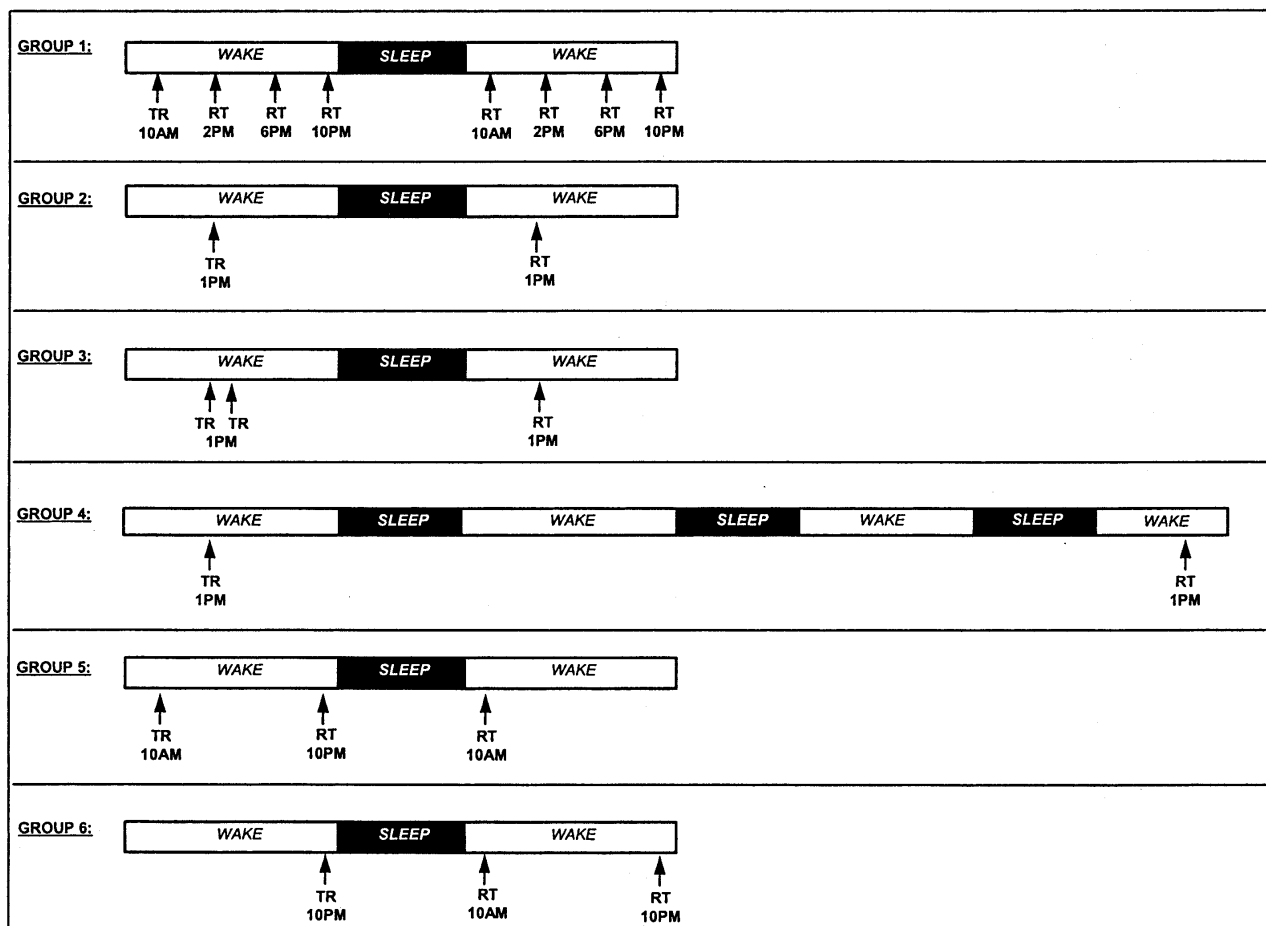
GROUP 1:

WAKE SLEEP WAKE

TR 10AM RT 2PM RT 6PM RT 10PM RT 10AM RT 2PM RT 6PM RT 10PM

GROUP 2:

WAKE SLEEP WAKE

TR 1PM RT 1PM

GROUP 3:

WAKE SLEEP WAKE

TR TR 1PM RT 1PM

GROUP 4:

WAKE SLEEP WAKE SLEEP WAKE SLEEP WAKE

TR 1PM RT 1PM

GROUP 5:

WAKE SLEEP WAKE

TR 10AM RT 10PM RT 10AM

GROUP 6:

WAKE SLEEP WAKE

TR 10PM RT 10AM RT 10PM